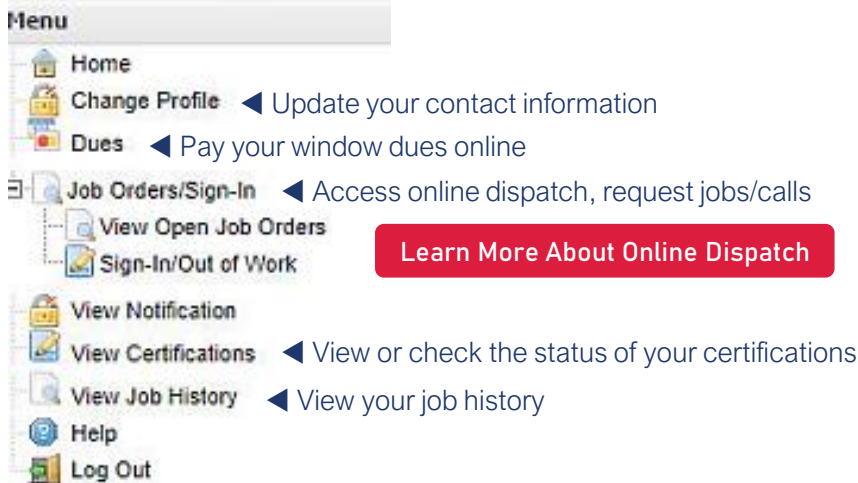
Menu
Home
Change Profile ◀ Update your contact information
Dues ◀ Pay your window dues online
Job Orders/Sign-In ◀ Access online dispatch, request jobs/calls
View Open Job Orders
Sign-In/Out of Work
Learn More About Online Dispatch
View Notification
View Certifications ◀ View or check the status of your certifications
View Job History ◀ View your job history
Help
Log Out